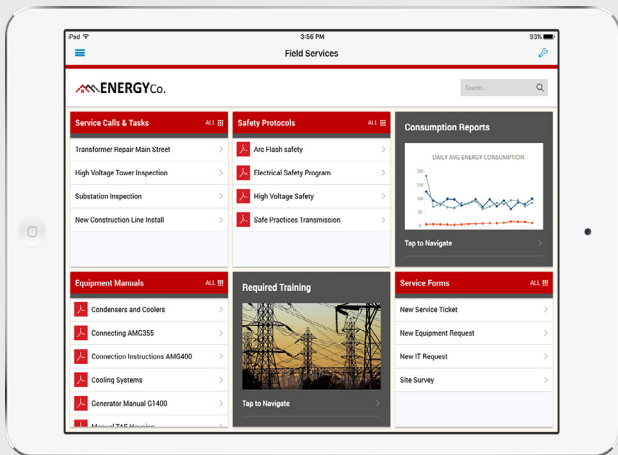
iPad 3:56 PM 93%

Field Services

ENERGYCo.

Search...

Service Calls & Tasks ALL

Transformer Repair Main Street

High Voltage Tower Inspection

Substation Inspection

New Construction Line Install

Safety Protocols ALL

Arc Flash safety

Electrical Safety Program

High Voltage Safety

Safe Practices Transmission

Consumption Reports

DAILY AVG ENERGY CONSUMPTION

200

150

100

50

0

Tap to Navigate

Equipment Manuals ALL

Condensers and Coolers

Connecting AMC355

Connection Instructions AMG400

Cooling Systems

Generator Manual G1400

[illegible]

Required Training

Tap to Navigate

Service Forms ALL

New Service Ticket

New Equipment Request

New IT Request

Site Survey